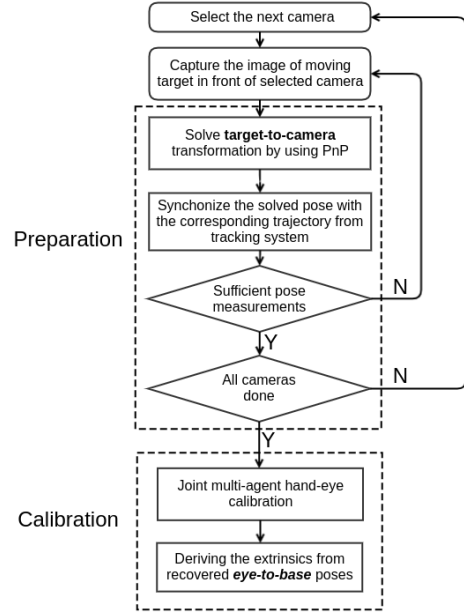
Select the next camera

Capture the image of moving target in front of selected camera

Preparation

Solve **target-to-camera** transformation by using PnP

Synchonize the solved pose with the corresponding trajectory from tracking system

Sufficient pose measurements

N

Y

All cameras done

N

Y

Calibration

Joint multi-agent hand-eye calibration

Deriving the extrinsics from recovered ***eye-to-base*** poses